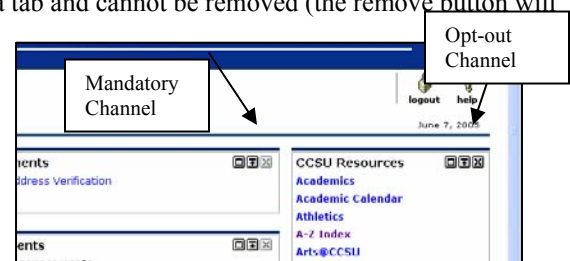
t tab and cannot be removed (the remove button will

Opt-out Channel

Mandatory Channel

logout help

June 7, 2005

nents

ddress Verification

CCSU Resources

Academics

Academic Calendar

Athletics

A-Z Index

Arts@CCSU

ents